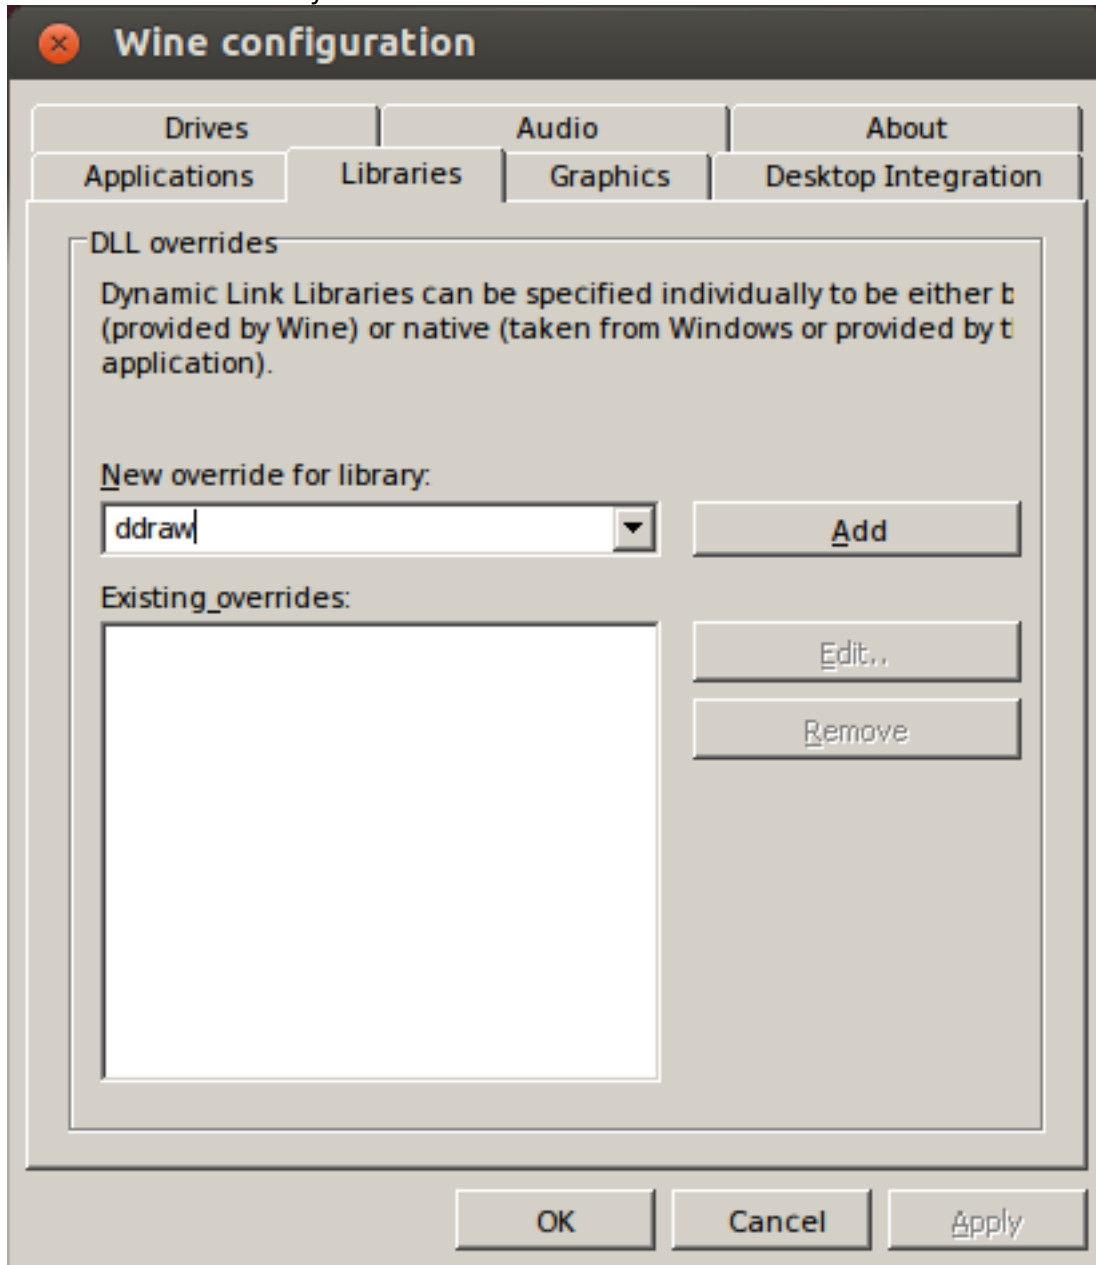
Wine configuration

Drives
Audio
About
Applications
Libraries
Graphics
Desktop Integration

DLL overrides

Dynamic Link Libraries can be specified individually to be either b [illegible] (provided by Wine) or native (taken from Windows or provided by t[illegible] application).

New override for library:

ddraw

Add

Existing overrides:

Edit...

Remove

OK
Cancel
Apply